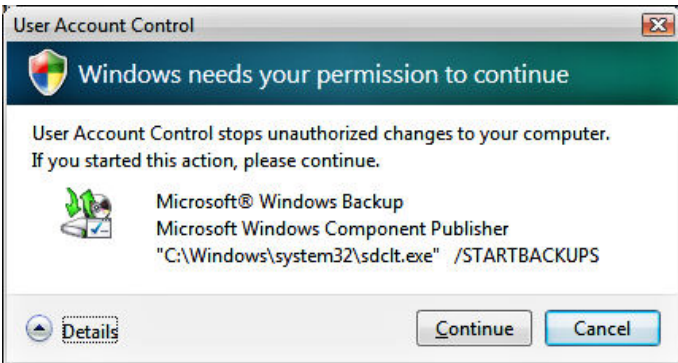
User Account Control

Windows needs your permission to continue

User Account Control stops unauthorized changes to your computer.
If you started this action, please continue.

Microsoft® Windows Backup
Microsoft Windows Component Publisher
"C:\Windows\system32\sdclt.exe" /STARTBACKUPS

Details

Continue

Cancel